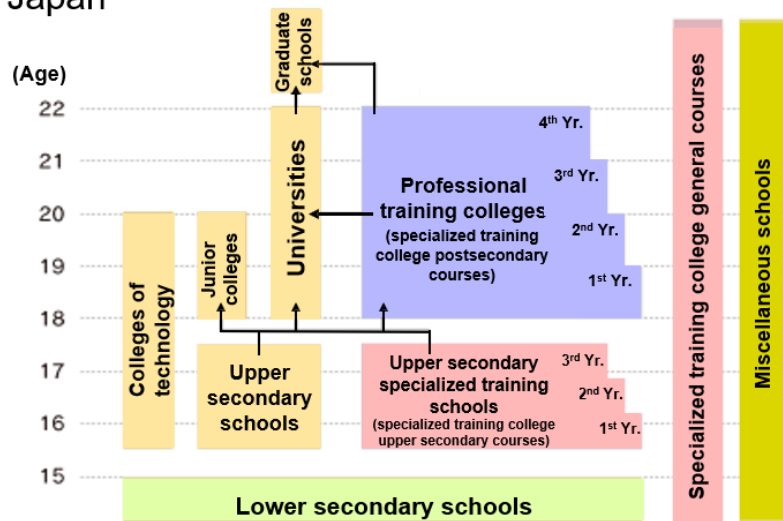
Japan

(Age)

22
21
20
19
18
17
16
15

Graduate schools

Universities

Junior colleges

Colleges of technology

Upper secondary schools

4$^{th}$ Yr.
3$^{rd}$ Yr.
2$^{nd}$ Yr.
1$^{st}$ Yr.

Professional training colleges
(specialized training college postsecondary courses)

Upper secondary specialized training schools
(specialized training college upper secondary courses)

3$^{rd}$ Yr.
2$^{nd}$ Yr.
1$^{st}$ Yr.

Lower secondary schools

Specialized training college general courses

Miscellaneous schools